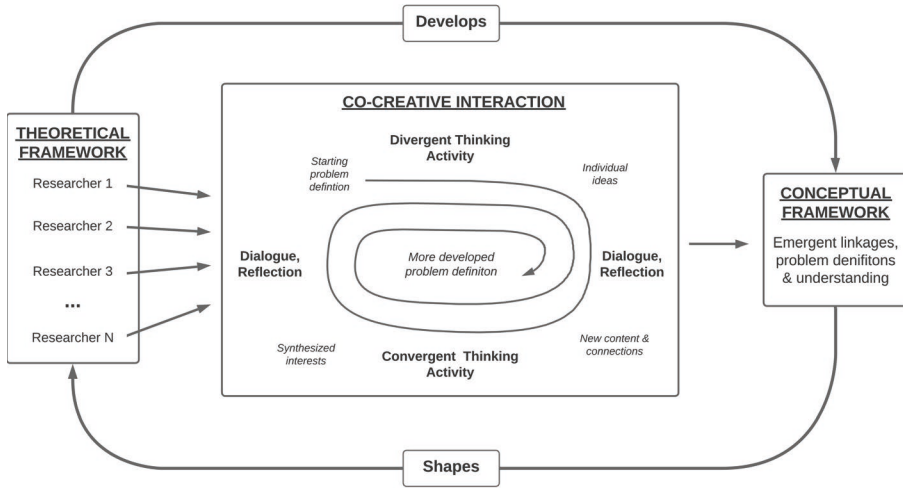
Develops

THEORETICAL FRAMEWORK

Researcher 1

Researcher 2

Researcher 3

...

Researcher N

CO-CREATIVE INTERACTION

Divergent Thinking Activity

Starting problem defintion

Individual ideas

Dialogue, Reflection

More developed problem definiton

Dialogue, Reflection

Synthesized interests

Convergent Thinking Activity

New content & connections

CONCEPTUAL FRAMEWORK

Emergent linkages, problem denifitons & understanding

Shapes